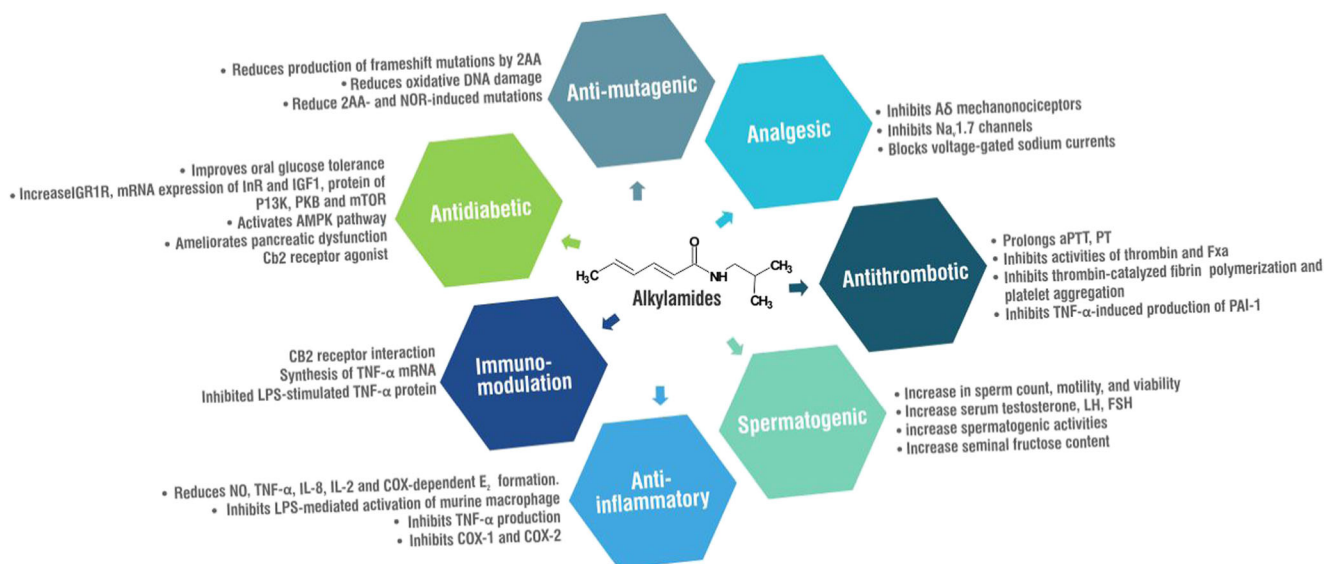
• Reduces production of frameshift mutations by 2AA
• Reduces oxidative DNA damage
• Reduce 2AA- and NOR-induced mutations

Anti-mutagenic

Analgesic

• Inhibits Aδ mechanonociceptors
• Inhibits $Na_v1.7$ channels
• Blocks voltage-gated sodium currents

• Improves oral glucose tolerance
• IncreaseIGR1R, mRNA expression of InR and IGF1, protein of P13K, PKB and mTOR
• Activates AMPK pathway
• Ameliorates pancreatic dysfunction
Cb2 receptor agonist

Antidiabetic

$H_3C$ O NH $CH_3$ $CH_3$

Alkylamides

Antithrombotic

• Prolongs aPTT, PT
• Inhibits activities of thrombin and Fxa
• Inhibits thrombin-catalyzed fibrin polymerization and platelet aggregation
• Inhibits TNF-α-induced production of PAI-1

CB2 receptor interaction
Synthesis of TNF-α mRNA
Inhibited LPS-stimulated TNF-α protein

Immuno-modulation

Spermatogenic

• Increase in sperm count, motility, and viability
• Increase serum testosterone, LH, FSH
• increase spermatogenic activities
• Increase seminal fructose content

• Reduces NO, TNF-α, IL-8, IL-2 and COX-dependent $E_2$ formation.
• Inhibits LPS-mediated activation of murine macrophage
• Inhibits TNF-α production
• Inhibits COX-1 and COX-2

Anti-inflammatory